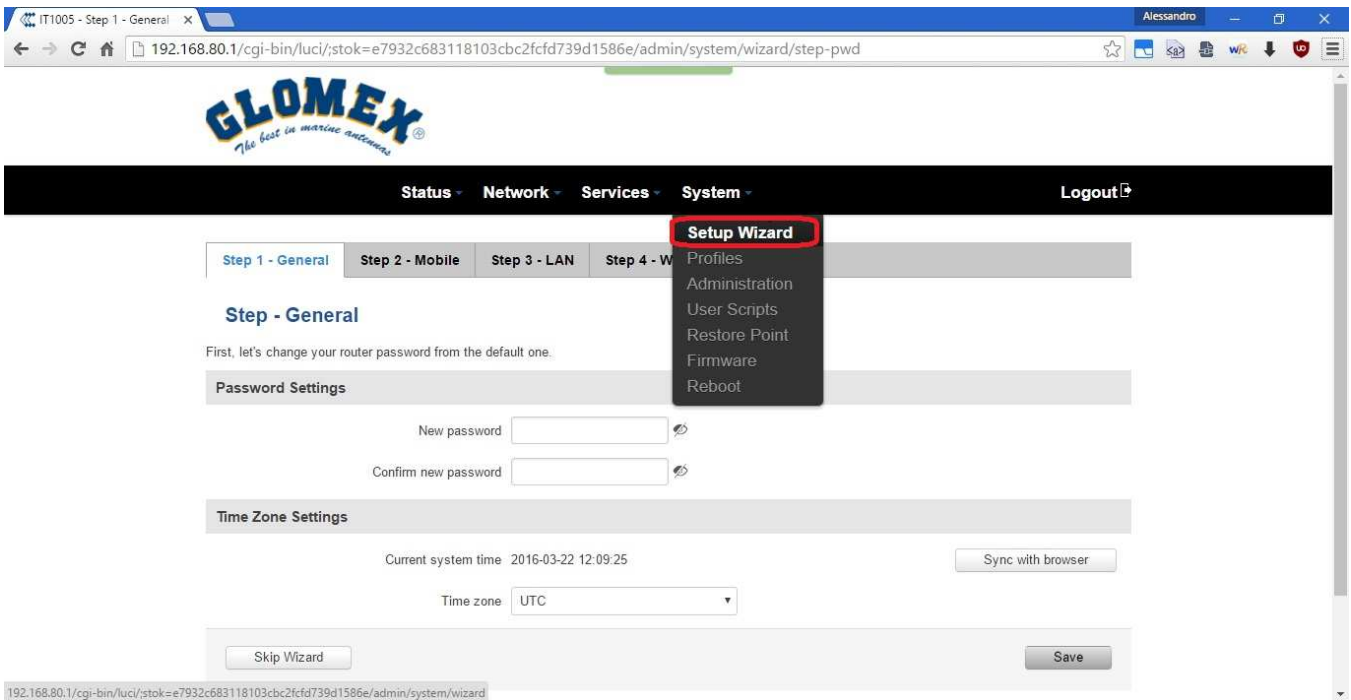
IT1005 - Step 1 - General ×

Alessandro

192.168.80.1/cgi-bin/luci/;stok=e7932c683118103cbc2fcfd739d1586e/admin/system/wizard/step-pwd

GLOMEX
The best in marine antennas ®

Status Network Services System Logout

Step 1 - General | Step 2 - Mobile | Step 3 - LAN | Step 4 - W

Setup Wizard
Profiles
Administration
User Scripts
Restore Point
Firmware
Reboot

Step - General

First, let's change your router password from the default one.

Password Settings

New password

Confirm new password

Time Zone Settings

Current system time 2016-03-22 12:09:25

Sync with browser

Time zone UTC

Skip Wizard

Save

192.168.80.1/cgi-bin/luci/;stok=e7932c683118103cbc2fcfd739d1586e/admin/system/wizard